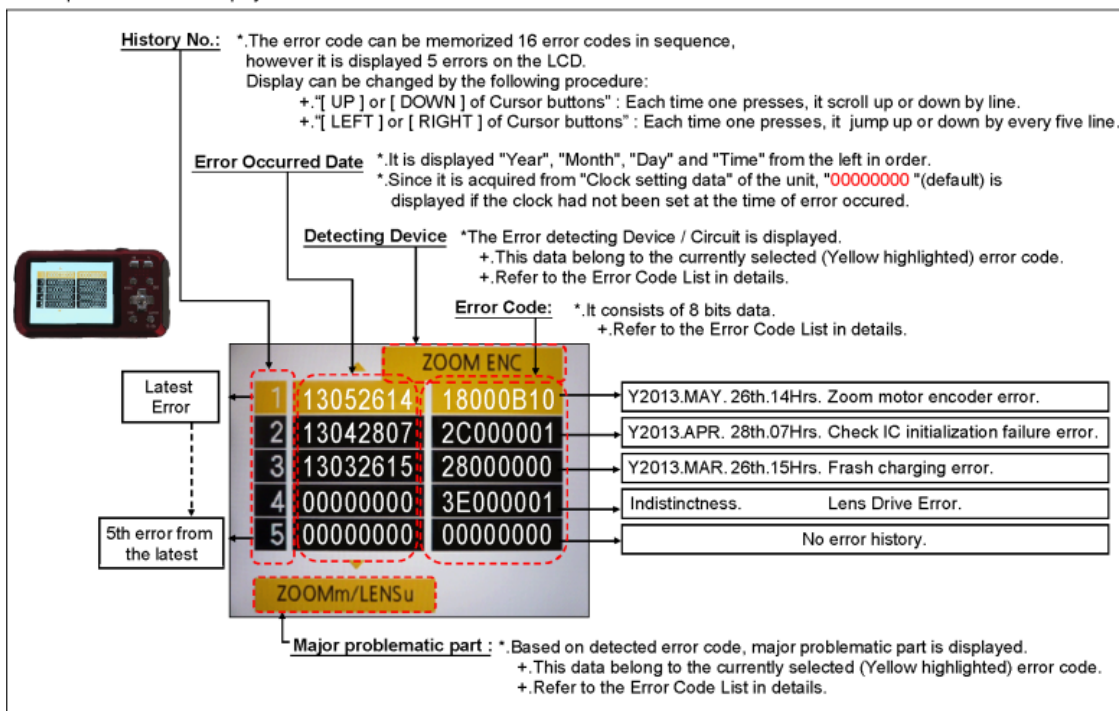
History No.: *.The error code can be memorized 16 error codes in sequence, however it is displayed 5 errors on the LCD.
Display can be changed by the following procedure:
+."[ UP ] or [ DOWN ] of Cursor buttons" : Each time one presses, it scroll up or down by line.
+."[ LEFT ] or [ RIGHT ] of Cursor buttons" : Each time one presses, it jump up or down by every five line.

Error Occurred Date *.It is displayed "Year", "Month", "Day" and "Time" from the left in order.
*.Since it is acquired from "Clock setting data" of the unit, "00000000 "(default) is displayed if the clock had not been set at the time of error occured.

Detecting Device *The Error detecting Device / Circuit is displayed.
+.This data belong to the currently selected (Yellow highlighted) error code.
+.Refer to the Error Code List in details.

Error Code: *.It consists of 8 bits data.
+.Refer to the Error Code List in details.

ZOOM ENC

Latest Error

| | | | |
|---|---|---|---|
| 1 | 13052614 | 18000B10 | Y2013.MAY. 26th.14Hrs. Zoom motor encoder error. |
| 2 | 13042807 | 2C000001 | Y2013.APR. 28th.07Hrs. Check IC initialization failure error. |
| 3 | 13032615 | 28000000 | Y2013.MAR. 26th.15Hrs. Frash charging error. |
| 4 | 00000000 | 3E000001 | Indistinctness. Lens Drive Error. |
| 5 | 00000000 | 00000000 | No error history. |

5th error from the latest

ZOOMm/LENSu

Major problematic part : *.Based on detected error code, major problematic part is displayed.
+.This data belong to the currently selected (Yellow highlighted) error code.
+.Refer to the Error Code List in details.